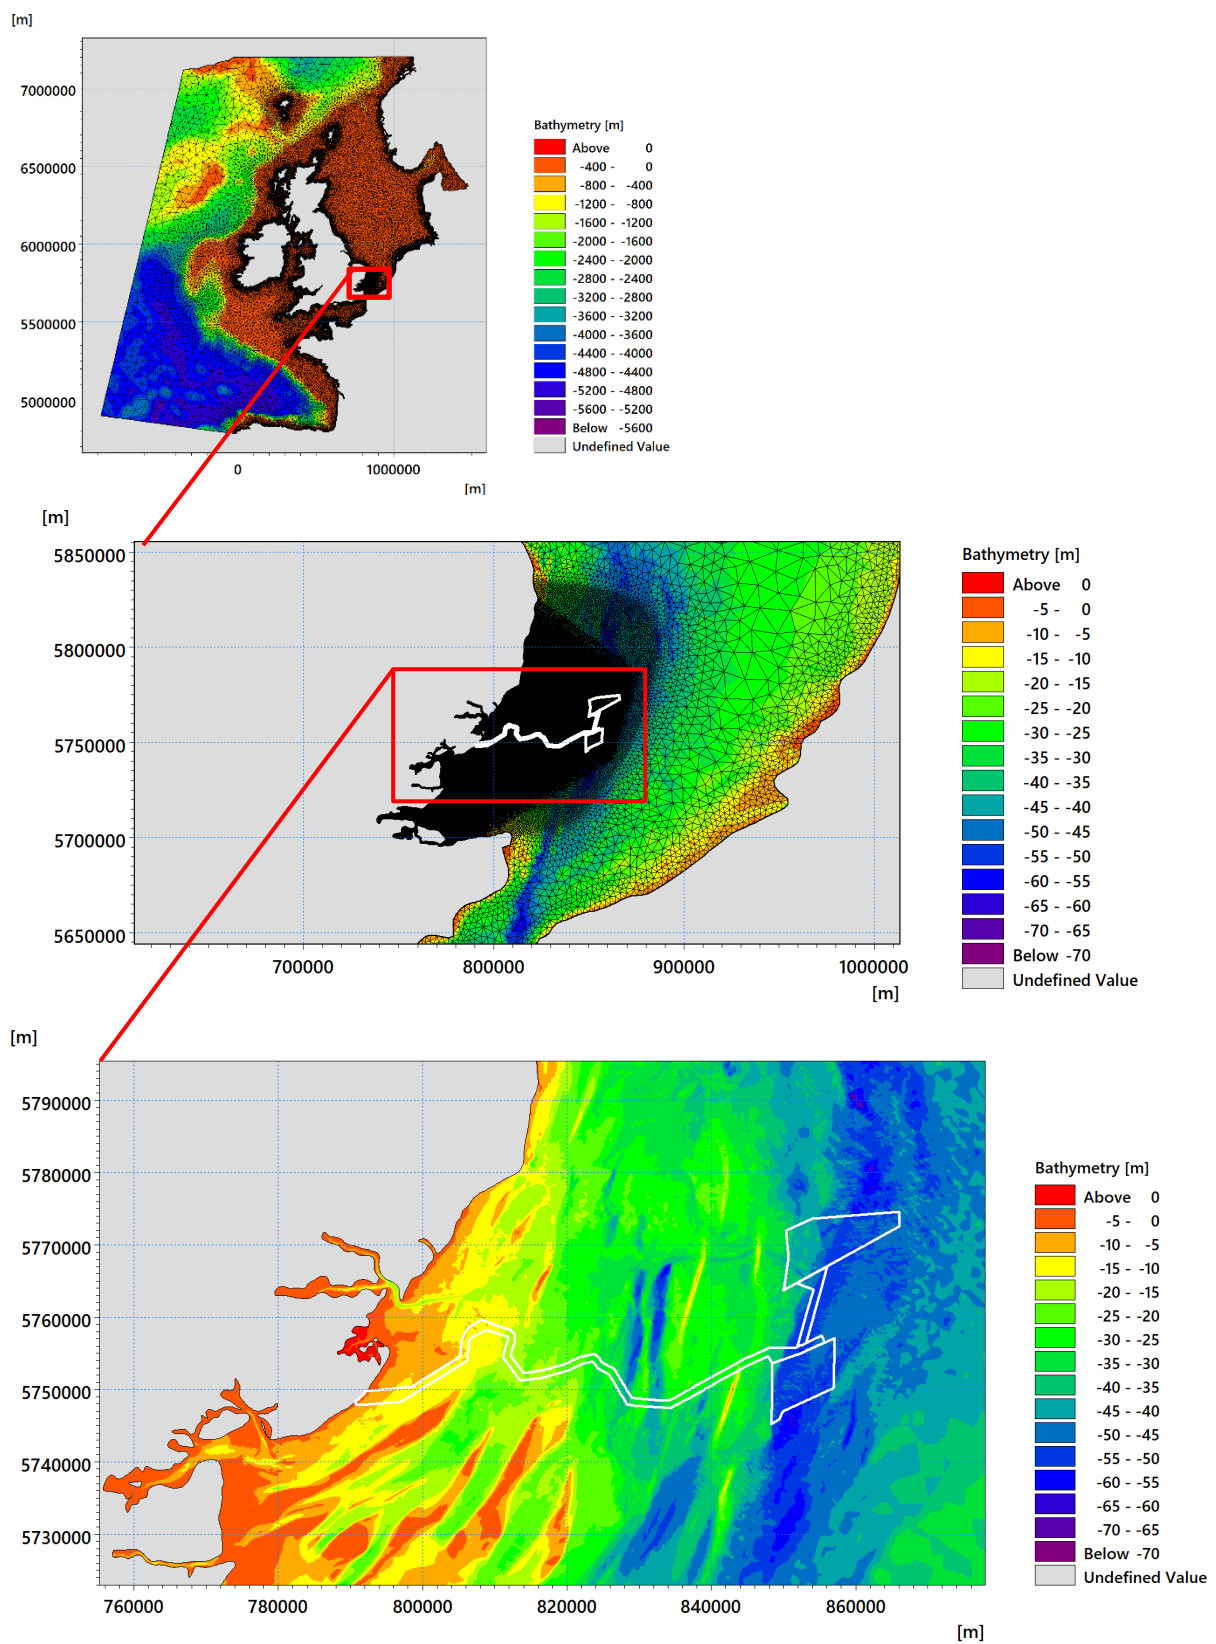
[m]

7000000
6500000
6000000
5500000
5000000

0
1000000
[m]

Bathymetry [m]
Above 0
-400 - 0
-800 - -400
-1200 - -800
-1600 - -1200
-2000 - -1600
-2400 - -2000
-2800 - -2400
-3200 - -2800
-3600 - -3200
-4000 - -3600
-4400 - -4000
-4800 - -4400
-5200 - -4800
-5600 - -5200
Below -5600
Undefined Value

[m]

5850000
5800000
5750000
5700000
5650000

700000
800000
900000
1000000
[m]

Bathymetry [m]
Above 0
-5 - 0
-10 - -5
-15 - -10
-20 - -15
-25 - -20
-30 - -25
-35 - -30
-40 - -35
-45 - -40
-50 - -45
-55 - -50
-60 - -55
-65 - -60
-70 - -65
Below -70
Undefined Value

[m]

5790000
5780000
5770000
5760000
5750000
5740000
5730000

760000
780000
800000
820000
840000
860000
[m]

Bathymetry [m]
Above 0
-5 - 0
-10 - -5
-15 - -10
-20 - -15
-25 - -20
-30 - -25
-35 - -30
-40 - -35
-45 - -40
-50 - -45
-55 - -50
-60 - -55
-65 - -60
-70 - -65
Below -70
Undefined Value